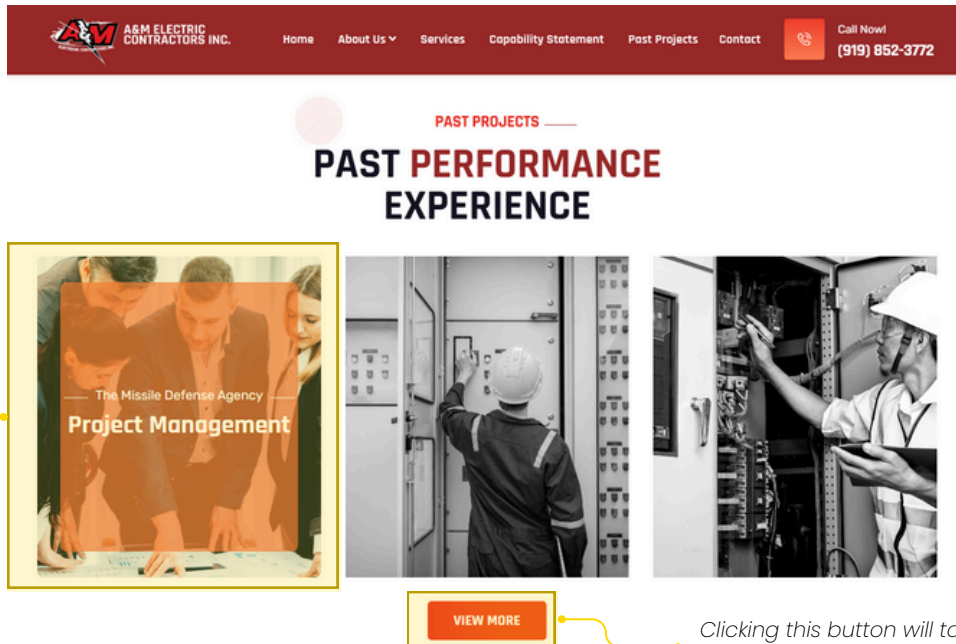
A&M ELECTRIC CONTRACTORS INC.

Home About Us Services Capability Statement Past Projects Contact

Call Now!
(919) 852-3772

PAST PROJECTS

PAST PERFORMANCE EXPERIENCE

The Missile Defense Agency
Project Management

VIEW MORE

Clicking this button will t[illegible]